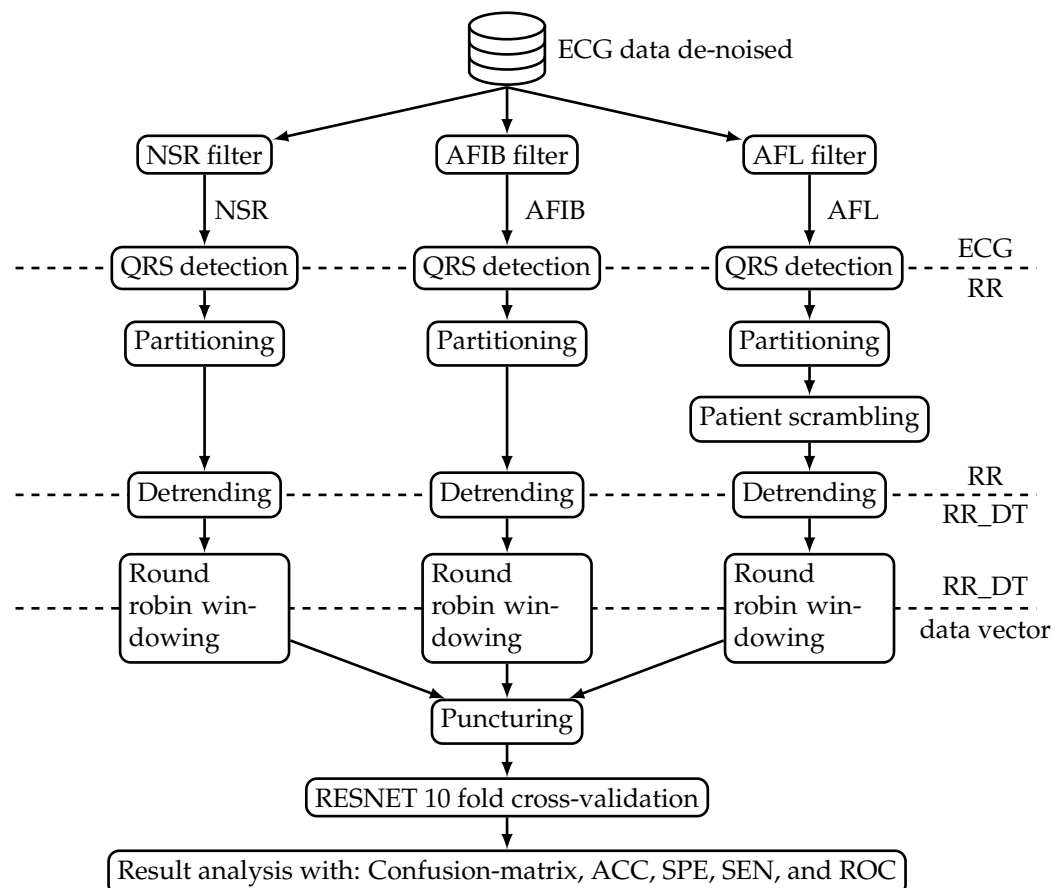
ECG data de-noised

NSR filter
NSR
AFIB filter
AFIB
AFL filter
AFL

ECG
RR

QRS detection
QRS detection
QRS detection

Partitioning
Partitioning
Partitioning

Patient scrambling

RR
RR_DT

Detrending
Detrending
Detrending

RR_DT
data vector

Round robin windowing
Round robin windowing
Round robin windowing

Puncturing

RESNET 10 fold cross-validation

Result analysis with: Confusion-matrix, ACC, SPE, SEN, and ROC